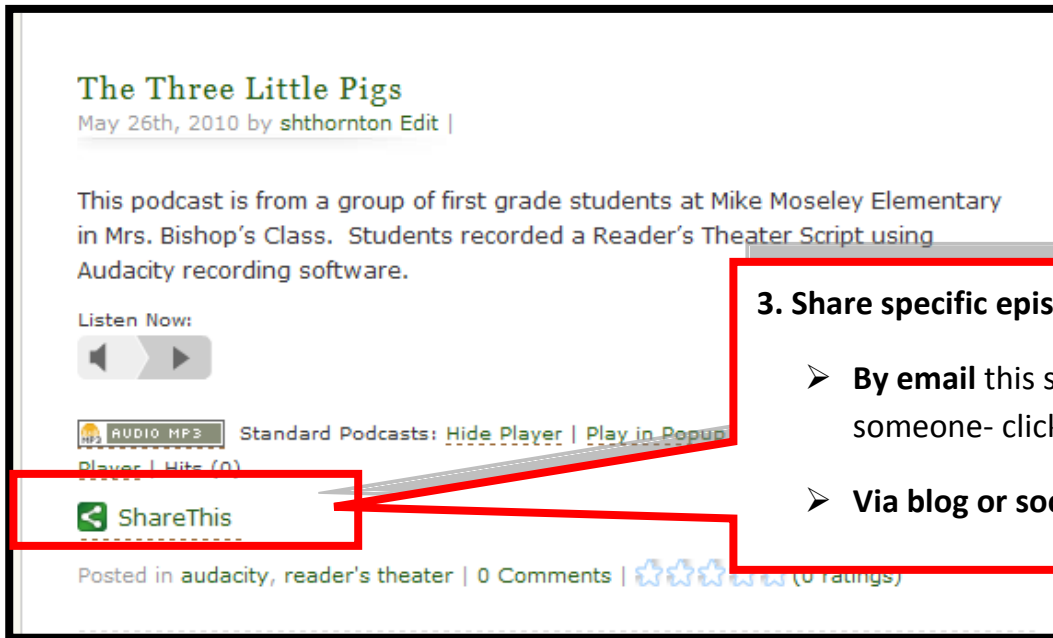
The Three Little Pigs
May 26th, 2010 by shthornton Edit |

This podcast is from a group of first grade students at Mike Moseley Elementary in Mrs. Bishop's Class. Students recorded a Reader's Theater Script using Audacity recording software.

Listen Now:

AUDIO MP3 Standard Podcasts: Hide Player | Play in Popup Player | Hits (0)

ShareThis

Posted in audacity, reader's theater | 0 Comments | (0 ratings)

3. Share specific epis

➢ By email this s someone- click

➢ Via blog or soc